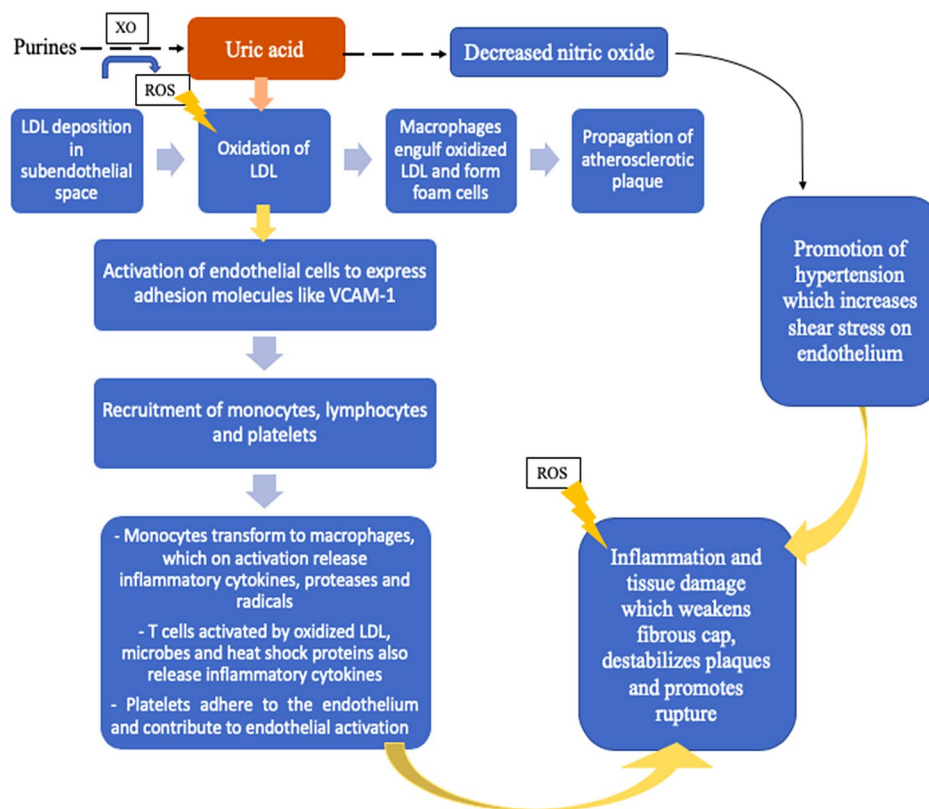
Purines

XO

Uric acid

Decreased nitric oxide

ROS

LDL deposition in subendothelial space

Oxidation of LDL

Macrophages engulf oxidized LDL and form foam cells

Propagation of atherosclerotic plaque

Activation of endothelial cells to express adhesion molecules like VCAM-1

Promotion of hypertension which increases shear stress on endothelium

Recruitment of monocytes, lymphocytes and platelets

ROS

- Monocytes transform to macrophages, which on activation release inflammatory cytokines, proteases and radicals

- T cells activated by oxidized LDL, microbes and heat shock proteins also release inflammatory cytokines

- Platelets adhere to the endothelium and contribute to endothelial activation

Inflammation and tissue damage which weakens fibrous cap, destabilizes plaques and promotes rupture